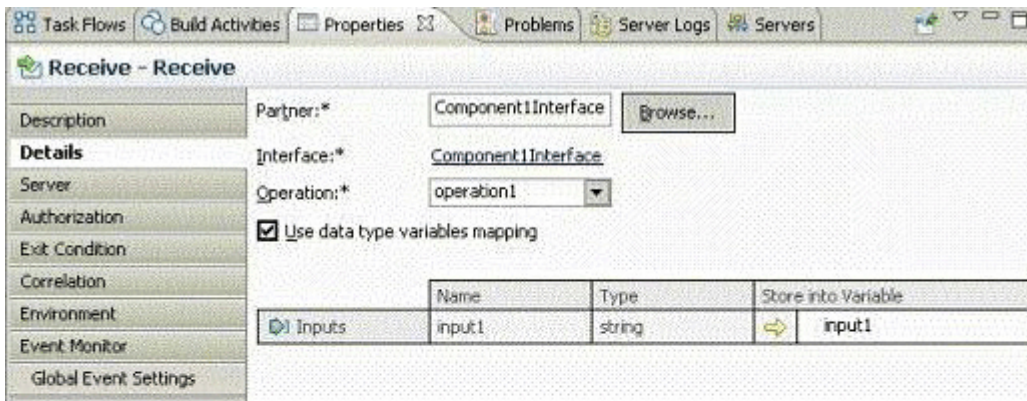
Task Flows | Build Activities | Properties ☒ | Problems | Server Logs | Servers

Receive - Receive

Description
Details
Server
Authorization
Exit Condition
Correlation
Environment
Event Monitor
Global Event Settings

Partner:* Component1Interface Browse...

Interface:* Component1Interface

Operation:* operation1

☑ Use data type variables mapping

| | Name | Type | Store into Variable |
|---|---|---|---|
| Inputs | input1 | string | input1 |